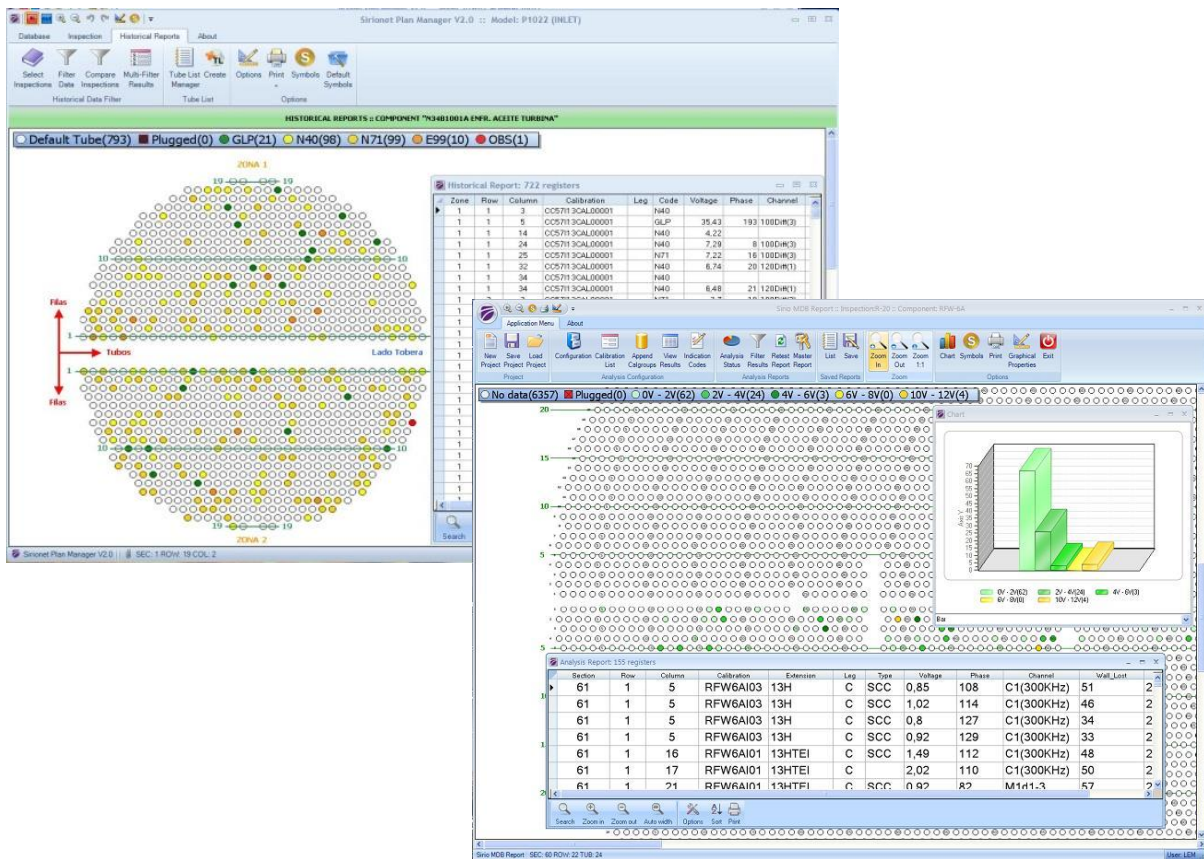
Sirionet Plan Manager V2.0 :: Model: P1022 (INLET)

Database Inspection Historical Reports About

Select Inspections Filter Date Compare Inspections Multi-Filter Results Tube List Manager Create Options Print Symbols Default Symbols

Historical Data Filter Tube List Options

HISTORICAL REPORTS :: COMPONENT "N34B1001A ENFR. ACEITE TURBINA"

Default Tube(793) Plugged(0) GLP(21) N40(98) N71(99) E99(10) OBS(1)

ZONA 1

19 19

10 10

Filas

1 1

Tubos Lado Tobera

1 1

Filas

10 10

19 19

ZONA 2

Historical Report: 722 registers

| Zone | Row | Column | Calibration | Leg | Code | Voltage | Phase | Channel |
|---|---|---|---|---|---|---|---|---|
| 1 | 1 | 3 | CC57I13CAL00001 | | N40 | | | |
| 1 | 1 | 5 | CC57I13CAL00001 | | GLP | 35,43 | 193 | 100Diff(3) |
| 1 | 1 | 14 | CC57I13CAL00001 | | N40 | 4,22 | | |
| 1 | 1 | 24 | CC57I13CAL00001 | | N40 | 7,29 | 8 | 100Diff(3) |
| 1 | 1 | 25 | CC57I13CAL00001 | | N71 | 7,22 | 16 | 100Diff(3) |
| 1 | 1 | 32 | CC57I13CAL00001 | | N40 | 6,74 | 20 | 120Diff(1) |
| 1 | 1 | 34 | CC57I13CAL00001 | | N40 | | | |
| 1 | 1 | 34 | CC57I13CAL00001 | | N40 | 6,48 | 21 | 120Diff(1) |

Search

Sirionet Plan Manager V2.0 SEC: 1 ROW: 19 COL: 2

Sirio MDB Report :: Inspection R-20 :: Component: RFW-6A

Application Menu About

New Project Save Project Load Project Configuration Calibration List Append Calgroups View Results Indication Codes Analysis Status Filter Results Retest Report Master Report List Save Zoom In Zoom Out Zoom 1:1 Chart Symbols Print Graphical Properties Exit

Project Analysis Configuration Analysis Reports Saved Reports Zoom Options

No data(6357) Plugged(0) 0V - 2V(62) 2V - 4V(24) 4V - 6V(3) 6V - 8V(0) 10V - 12V(4)

20
15
10
5
5

Chart

Axis Y

0V - 2V(62) 2V - 4V(24) 4V - 6V(3) 6V - 8V(0) 10V - 12V(4)

Analysis Report: 155 registers

| Section | Row | Column | Calibration | Extension | Leg | Type | Voltage | Phase | Channel | Wall_Lost | |
|---|---|---|---|---|---|---|---|---|---|---|---|
| 61 | 1 | 5 | RFW6AI03 | 13H | C | SCC | 0,85 | 108 | C1(300KHz) | 51 | 2 |
| 61 | 1 | 5 | RFW6AI03 | 13H | C | SCC | 1,02 | 114 | C1(300KHz) | 46 | 2 |
| 61 | 1 | 5 | RFW6AI03 | 13H | C | SCC | 0,8 | 127 | C1(300KHz) | 34 | 2 |
| 61 | 1 | 5 | RFW6AI03 | 13H | C | SCC | 0,92 | 129 | C1(300KHz) | 33 | 2 |
| 61 | 1 | 16 | RFW6AI01 | 13HTEI | C | SCC | 1,49 | 112 | C1(300KHz) | 48 | 2 |
| 61 | 1 | 17 | RFW6AI01 | 13HTEI | C | | 2,02 | 110 | C1(300KHz) | 50 | 2 |
| 61 | 1 | 21 | RFW6AI01 | 13HTEI | C | SCC | 0,92 | 82 | M1d1-3 | 57 | 2 |

Search Zoom in Zoom out Auto width Options Sort Print

Sirio MDB Report SEC: 60 ROW: 22 TUB: 24 User: LEM